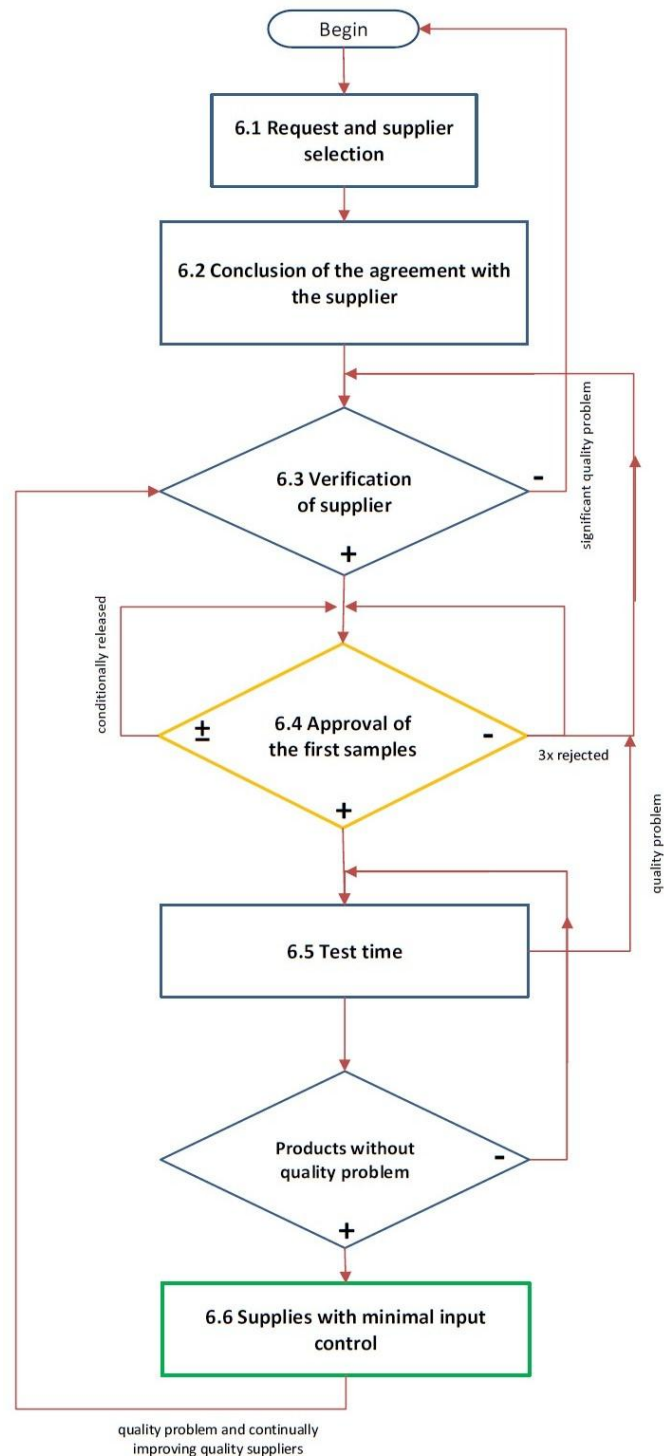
Begin

6.1 Request and supplier selection

6.2 Conclusion of the agreement with the supplier

6.3 Verification of supplier

-

significant quality problem

+

conditionally released

±

6.4 Approval of the first samples

-

3x rejected

+

quality problem

6.5 Test time

Products without quality problem

-

+

6.6 Supplies with minimal input control

quality problem and continually improving quality suppliers